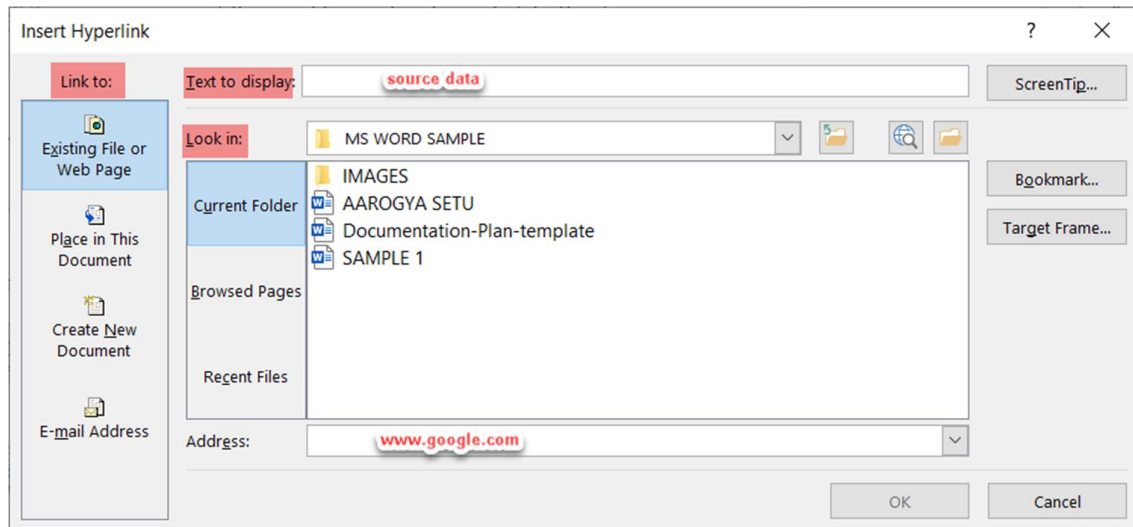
Insert Hyperlink

?

Link to:

Text to display: source data

ScreenTip...

Existing File or Web Page

Look in: MS WORD SAMPLE

Current Folder

IMAGES
AAROGYA SETU
Documentation-Plan-template
SAMPLE 1

Bookmark...

Target Frame...

Place in This Document

Browsed Pages

Create New Document

Recent Files

E-mail Address

Address: www.google.com

OK

Cancel